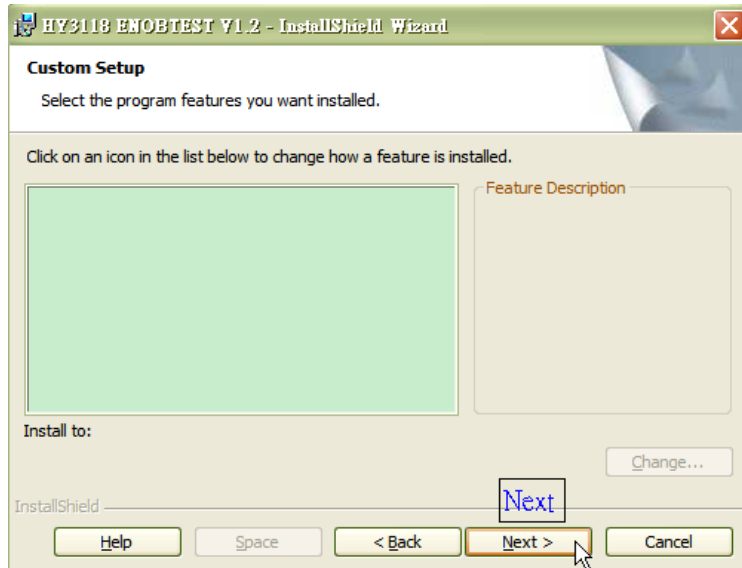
HY3118 ENOBTEST V1.2 - InstallShield Wizard

Custom Setup

Select the program features you want installed.

Click on an icon in the list below to change how a feature is installed.

Feature Description

Install to:

Change...

InstallShield

Next

Help

Space

< Back

Next >

Cancel